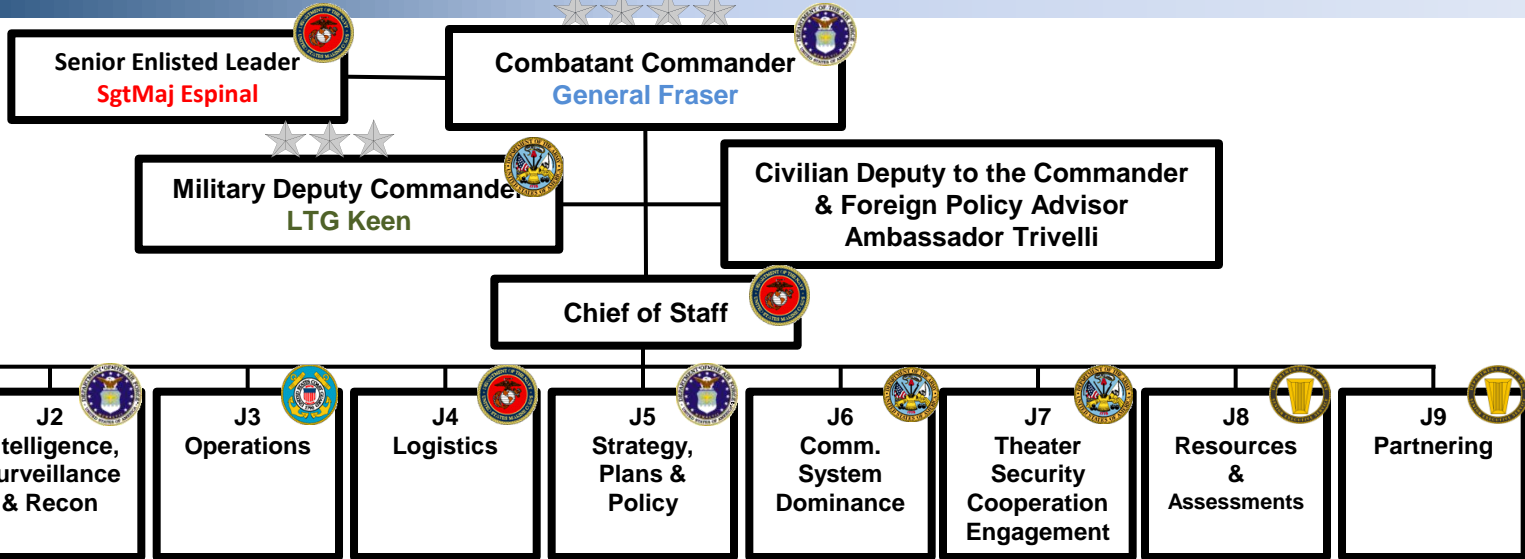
Senior Enlisted Leader
SgtMaj Espinal

Combatant Commander
General Fraser

Military Deputy Commander
LTG Keen

Civilian Deputy to the Commander & Foreign Policy Advisor
Ambassador Trivelli

Chief of Staff

J2
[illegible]telligence, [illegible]urveillance & Recon

J3
Operations

J4
Logistics

J5
Strategy, Plans & Policy

J6
Comm. System Dominance

J7
Theater Security Cooperation Engagement

J8
Resources & Assessments

J9
Partnering